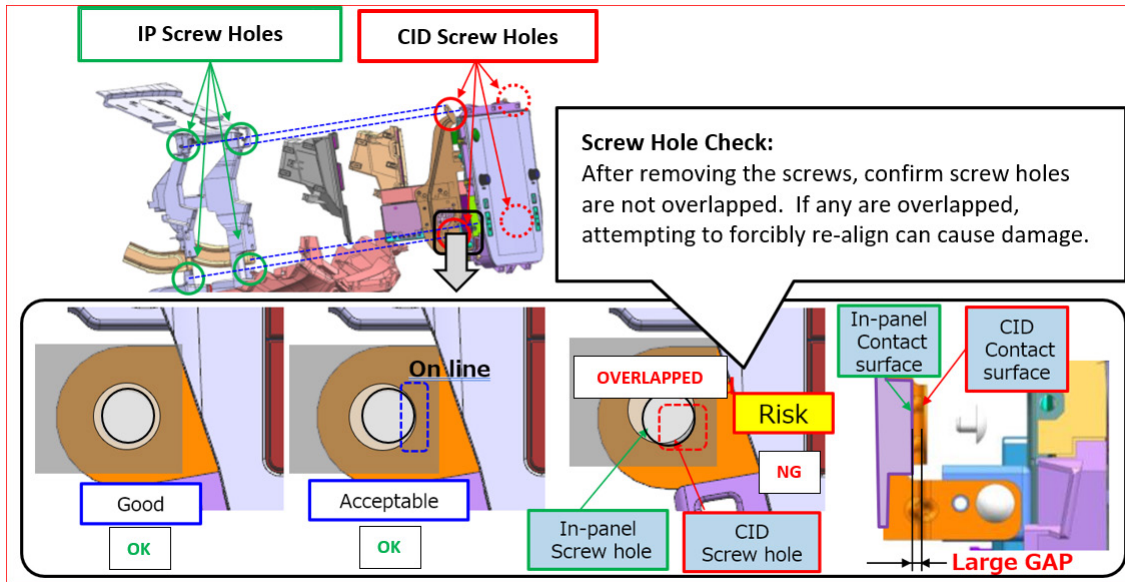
IP Screw Holes

CID Screw Holes

Screw Hole Check:
After removing the screws, confirm screw holes are not overlapped. If any are overlapped, attempting to forcibly re-align can cause damage.

Good
OK

On line
Acceptable
OK

OVERLAPPED
Risk
NG
In-panel Screw hole
CID Screw hole

In-panel Contact surface
CID Contact surface
Large GAP